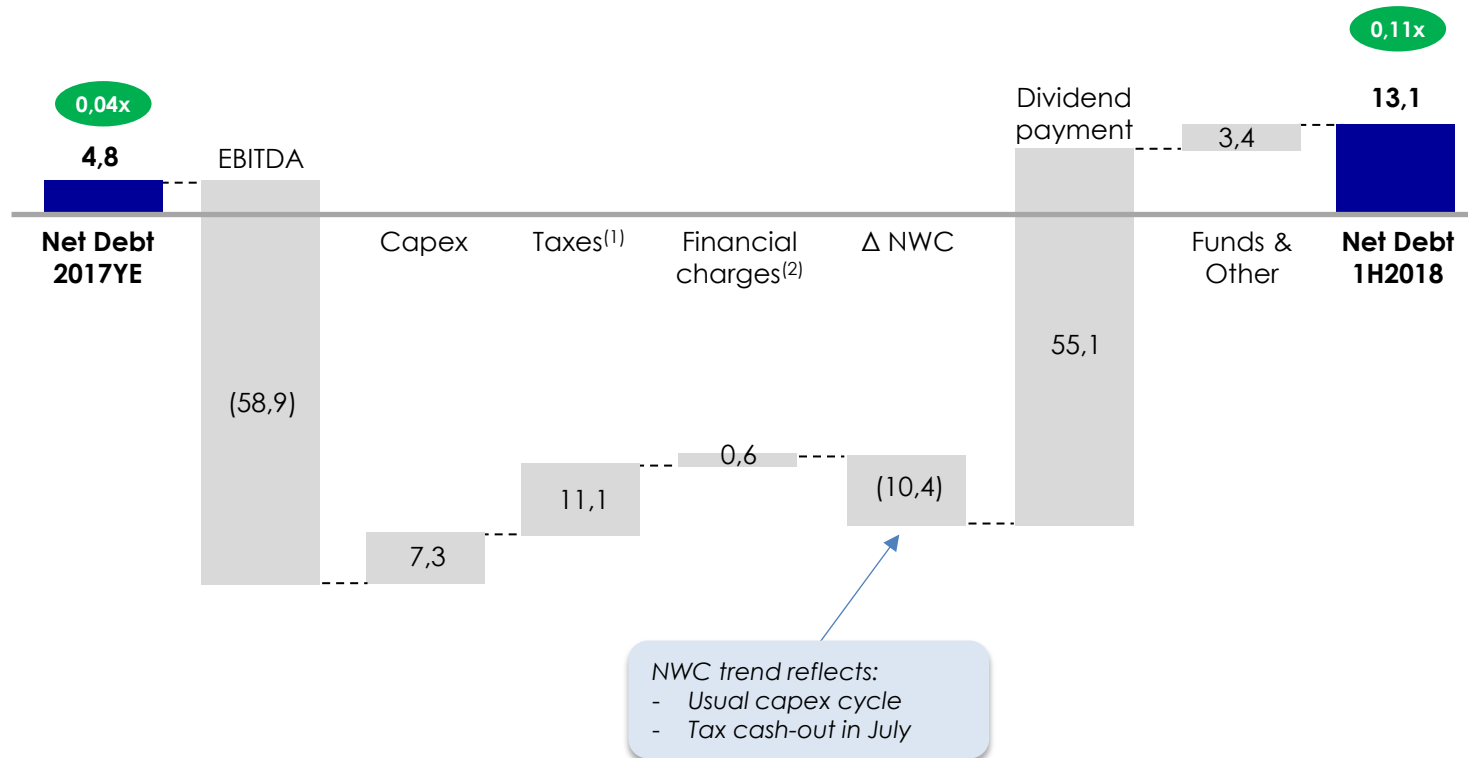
0,11x

0,04x

4,8

EBITDA

Dividend payment

3,4

13,1

Net Debt 2017YE

Capex

Taxes$^{(1)}$

Financial charges$^{(2)}$

Δ NWC

Funds & Other

Net Debt 1H2018

(58,9)

55,1

0,6

11,1

(10,4)

7,3

NWC trend reflects:
- Usual capex cycle
- Tax cash-out in July